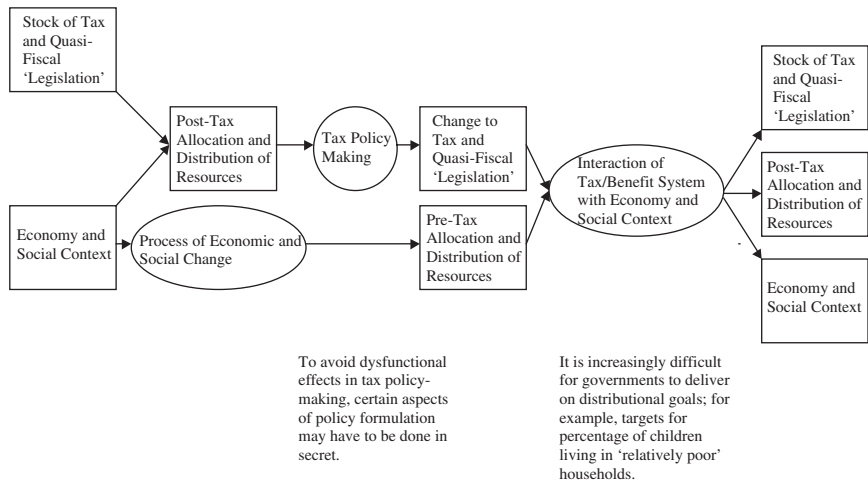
Stock of Tax and Quasi-Fiscal 'Legislation'

Post-Tax Allocation and Distribution of Resources

Tax Policy Making

Change to Tax and Quasi-Fiscal 'Legislation'

Interaction of Tax/Benefit System with Economy and Social Context

Stock of Tax and Quasi-Fiscal 'Legislation'

Post-Tax Allocation and Distribution of Resources

Economy and Social Context

Process of Economic and Social Change

Pre-Tax Allocation and Distribution of Resources

Economy and Social Context

To avoid dysfunctional effects in tax policy-making, certain aspects of policy formulation may have to be done in secret.

It is increasingly difficult for governments to deliver on distributional goals; for example, targets for percentage of children living in 'relatively poor' households.